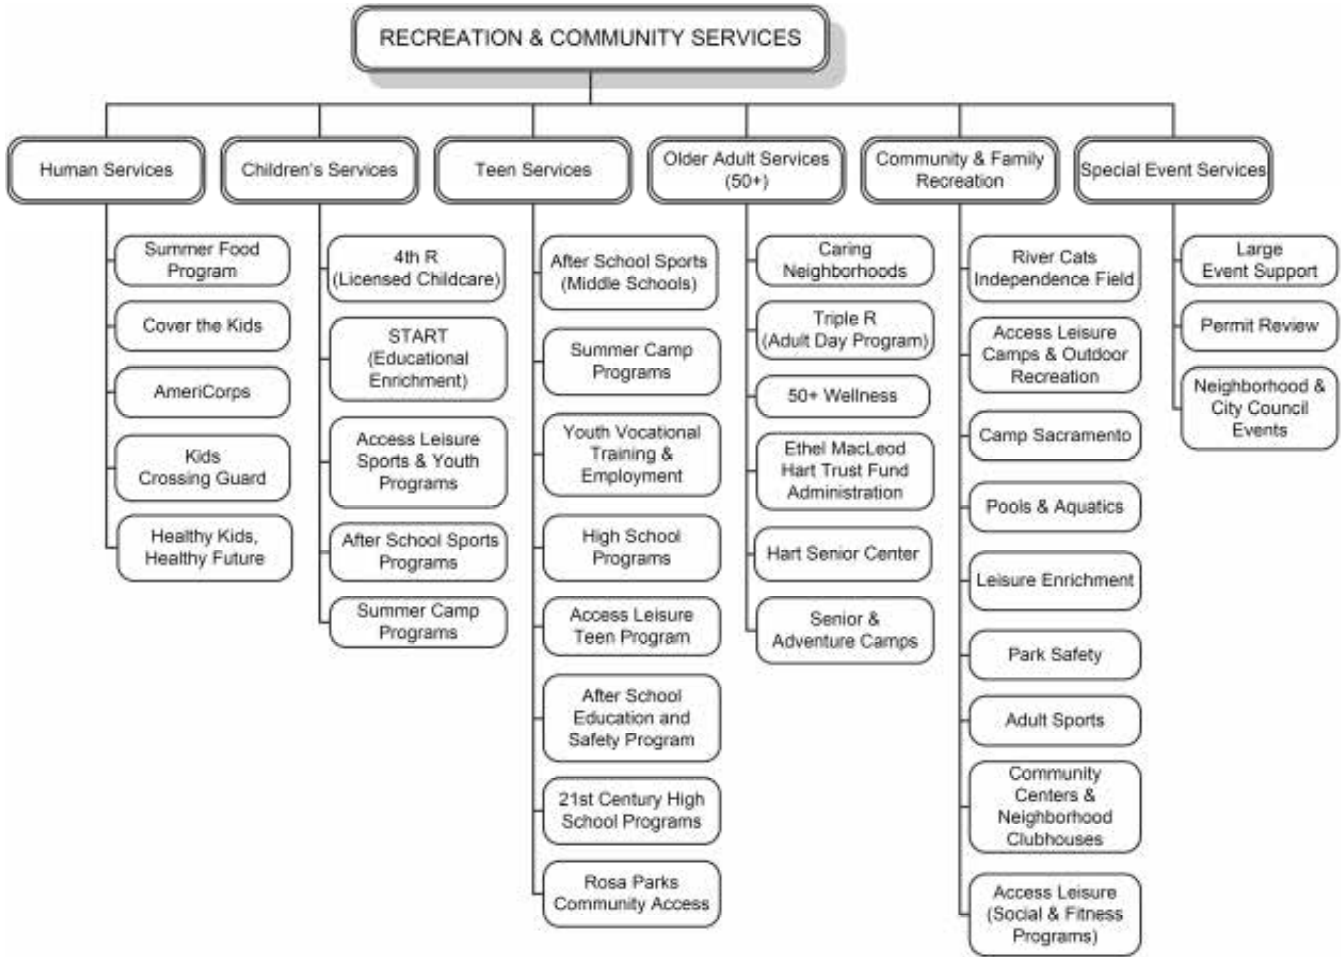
RECREATION & COMMUNITY SERVICES

Human Services

Summer Food Program

Cover the Kids

AmeriCorps

Kids Crossing Guard

Healthy Kids, Healthy Future

Children's Services

4th R (Licensed Childcare)

START (Educational Enrichment)

Access Leisure Sports & Youth Programs

After School Sports Programs

Summer Camp Programs

Teen Services

After School Sports (Middle Schools)

Summer Camp Programs

Youth Vocational Training & Employment

High School Programs

Access Leisure Teen Program

After School Education and Safety Program

21st Century High School Programs

Rosa Parks Community Access

Older Adult Services (50+)

Caring Neighborhoods

Triple R (Adult Day Program)

50+ Wellness

Ethel MacLeod Hart Trust Fund Administration

Hart Senior Center

Senior & Adventure Camps

Community & Family Recreation

River Cats Independence Field

Access Leisure Camps & Outdoor Recreation

Camp Sacramento

Pools & Aquatics

Leisure Enrichment

Park Safety

Adult Sports

Community Centers & Neighborhood Clubhouses

Access Leisure (Social & Fitness Programs)

Special Event Services

Large Event Support

Permit Review

Neighborhood & City Council Events